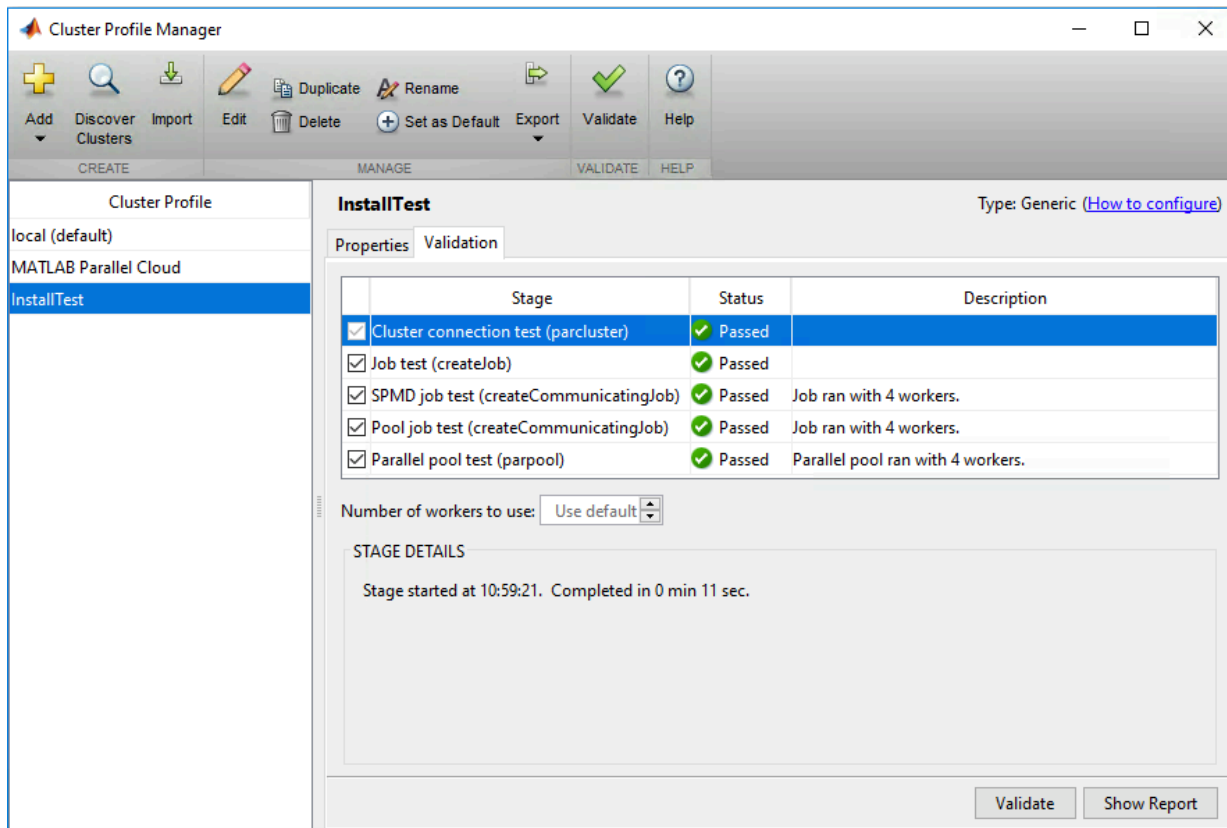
Cluster Profile Manager

Add
Discover Clusters
Import
CREATE
Edit
Duplicate
Delete
Rename
Set as Default
Export
MANAGE
Validate
VALIDATE
Help
HELP

Cluster Profile
local (default)
MATLAB Parallel Cloud
InstallTest

InstallTest
Type: Generic (How to configure)

Properties
Validation

| Stage | Status | Description |
|---|---|---|
| Cluster connection test (parcluster) | Passed | |
| Job test (createJob) | Passed | |
| SPMD job test (createCommunicatingJob) | Passed | Job ran with 4 workers. |
| Pool job test (createCommunicatingJob) | Passed | Job ran with 4 workers. |
| Parallel pool test (parpool) | Passed | Parallel pool ran with 4 workers. |

Number of workers to use: Use default

STAGE DETAILS
Stage started at 10:59:21. Completed in 0 min 11 sec.

Validate
Show Report